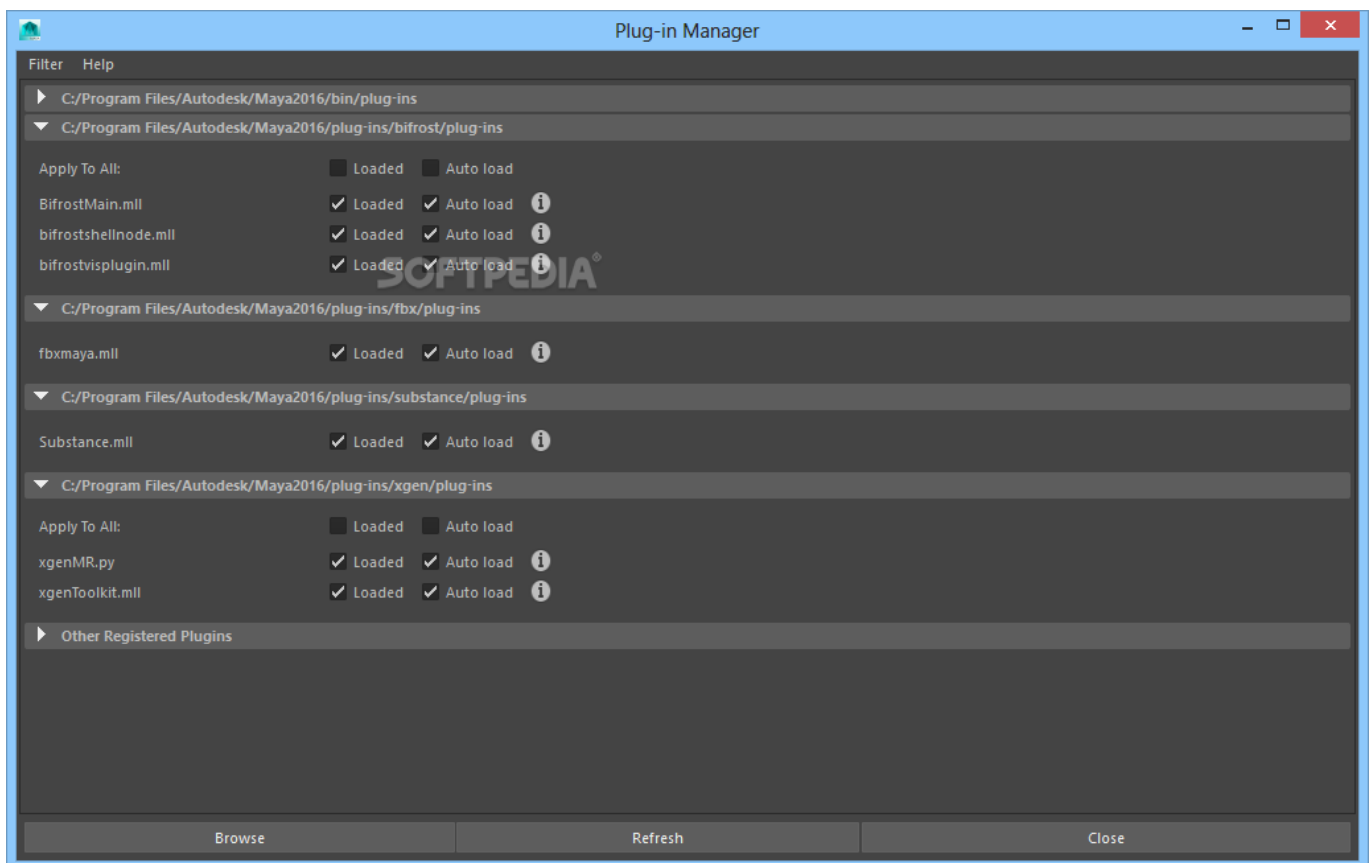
Plug-in Manager

Filter Help

C:/Program Files/Autodesk/Maya2016/bin/plug-ins

C:/Program Files/Autodesk/Maya2016/plug-ins/bifrost/plug-ins

Apply To All: Loaded Auto load

BifrostMain.mll Loaded Auto load

bifrostshellnode.mll Loaded Auto load

bifrostvisplugin.mll Loaded Auto load

SOFTPEDIA®

C:/Program Files/Autodesk/Maya2016/plug-ins/fbx/plug-ins

fbxmaya.mll Loaded Auto load

C:/Program Files/Autodesk/Maya2016/plug-ins/substance/plug-ins

Substance.mll Loaded Auto load

C:/Program Files/Autodesk/Maya2016/plug-ins/xgen/plug-ins

Apply To All: Loaded Auto load

xgenMR.py Loaded Auto load

xgenToolkit.mll Loaded Auto load

Other Registered Plugins

Browse Refresh Close